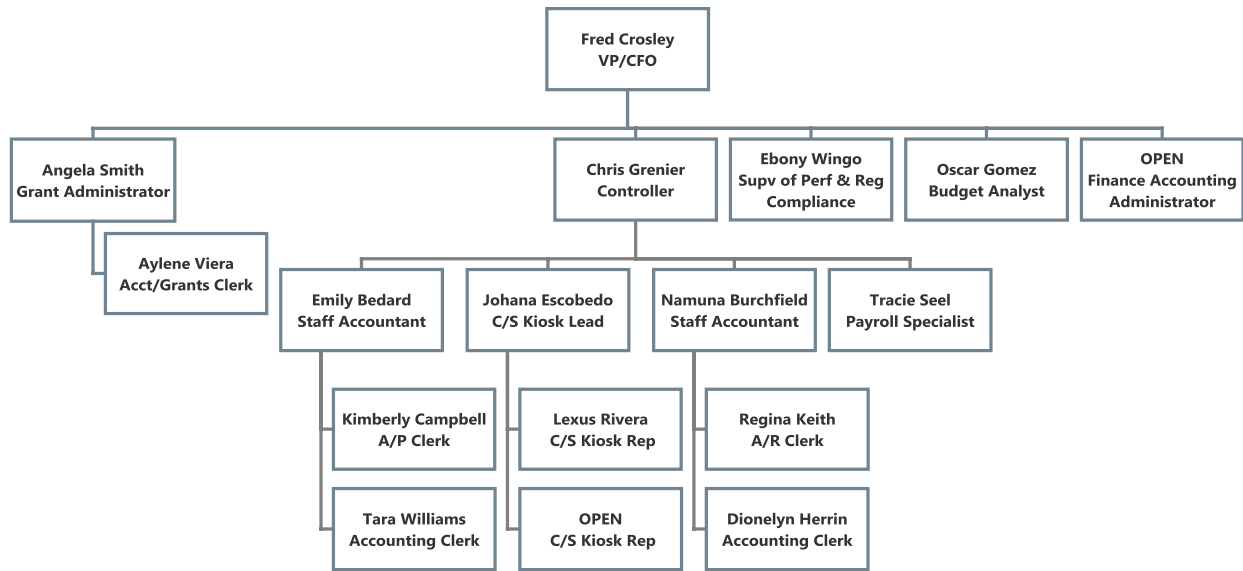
Fred Crosley
VP/CFO

Angela Smith
Grant Administrator

Aylene Viera
Acct/Grants Clerk

Chris Grenier
Controller

Ebony Wingo
Supv of Perf & Reg Compliance

Oscar Gomez
Budget Analyst

OPEN
Finance Accounting Administrator

Emily Bedard
Staff Accountant

Kimberly Campbell
A/P Clerk

Tara Williams
Accounting Clerk

Johana Escobedo
C/S Kiosk Lead

Lexus Rivera
C/S Kiosk Rep

OPEN
C/S Kiosk Rep

Namuna Burchfield
Staff Accountant

Regina Keith
A/R Clerk

Dionelyn Herrin
Accounting Clerk

Tracie Seel
Payroll Specialist